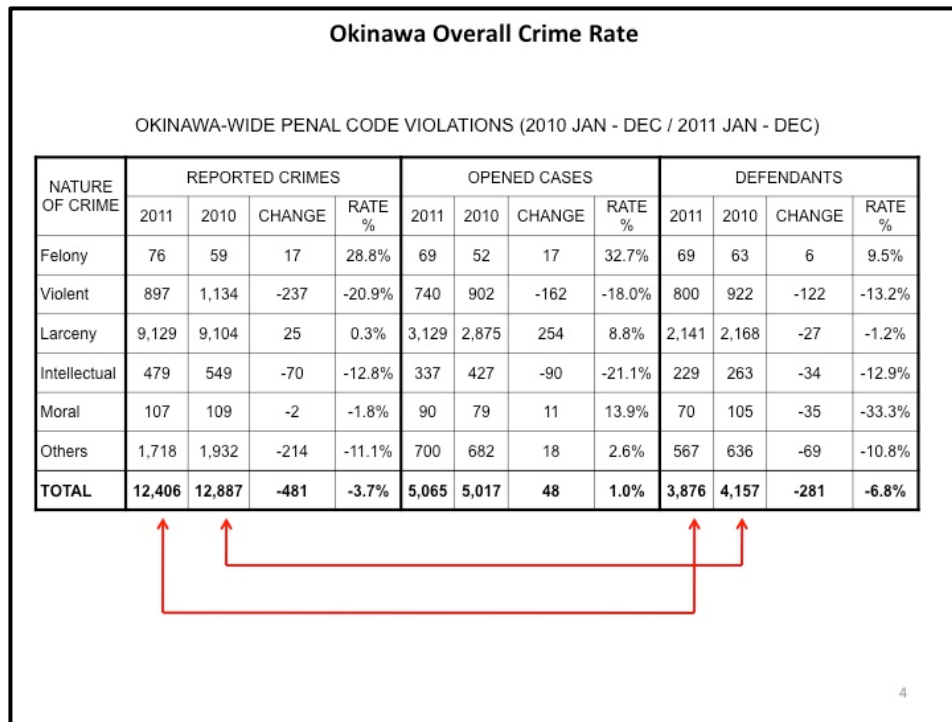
Okinawa Overall Crime Rate

OKINAWA-WIDE PENAL CODE VIOLATIONS (2010 JAN - DEC / 2011 JAN - DEC)

| NATURE OF CRIME | REPORTED CRIMES 2011 | REPORTED CRIMES 2010 | CHANGE | RATE % | OPENED CASES 2011 | OPENED CASES 2010 | CHANGE | RATE % | DEFENDANTS 2011 | DEFENDANTS 2010 | CHANGE | RATE % |
|---|---|---|---|---|---|---|---|---|---|---|---|---|
| Felony | 76 | 59 | 17 | 28.8% | 69 | 52 | 17 | 32.7% | 69 | 63 | 6 | 9.5% |
| Violent | 897 | 1,134 | -237 | -20.9% | 740 | 902 | -162 | -18.0% | 800 | 922 | -122 | -13.2% |
| Larceny | 9,129 | 9,104 | 25 | 0.3% | 3,129 | 2,875 | 254 | 8.8% | 2,141 | 2,168 | -27 | -1.2% |
| Intellectual | 479 | 549 | -70 | -12.8% | 337 | 427 | -90 | -21.1% | 229 | 263 | -34 | -12.9% |
| Moral | 107 | 109 | -2 | -1.8% | 90 | 79 | 11 | 13.9% | 70 | 105 | -35 | -33.3% |
| Others | 1,718 | 1,932 | -214 | -11.1% | 700 | 682 | 18 | 2.6% | 567 | 636 | -69 | -10.8% |
| TOTAL | 12,406 | 12,887 | -481 | -3.7% | 5,065 | 5,017 | 48 | 1.0% | 3,876 | 4,157 | -281 | -6.8% |

4